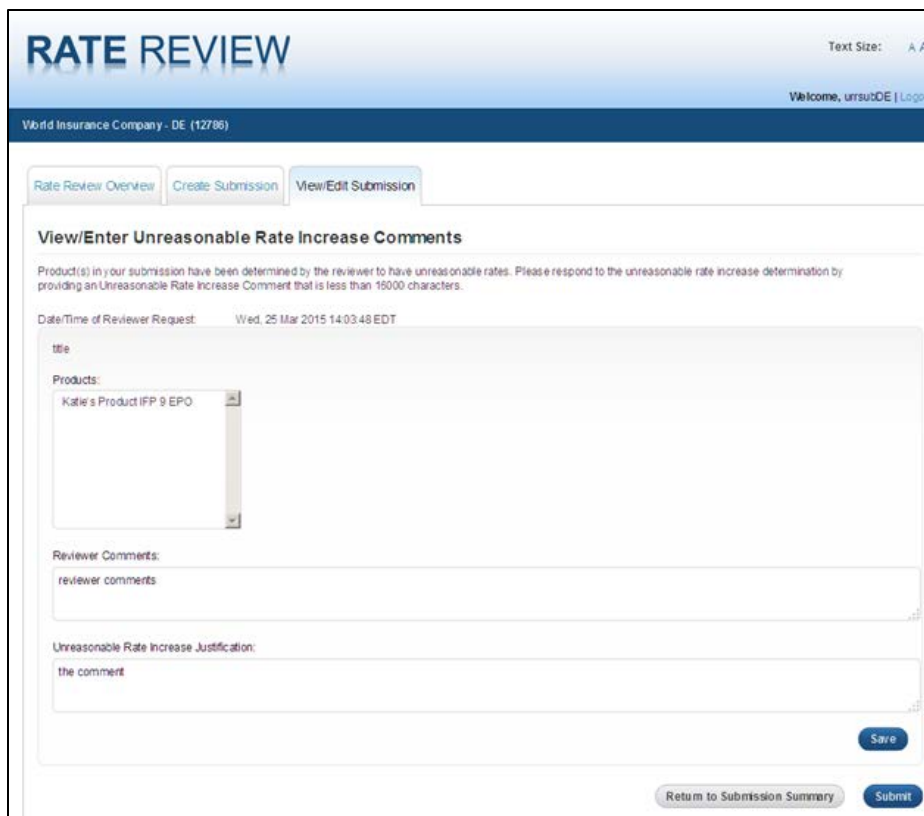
RATE REVIEW

Text Size: A A

Welcome, urrsubDE | Logo

World Insurance Company - DE (12786)

Rate Review Overview | Create Submission | View/Edit Submission

View/Enter Unreasonable Rate Increase Comments

Product(s) in your submission have been determined by the reviewer to have unreasonable rates. Please respond to the unreasonable rate increase determination by providing an Unreasonable Rate Increase Comment that is less than 15000 characters.

Date/Time of Reviewer Request: Wed, 25 Mar 2015 14:03:48 EDT

title

Products:

Katie's Product IFP 9 EPO

Reviewer Comments:

reviewer comments

Unreasonable Rate Increase Justification:

the comment

Save

Return to Submission Summary

Submit